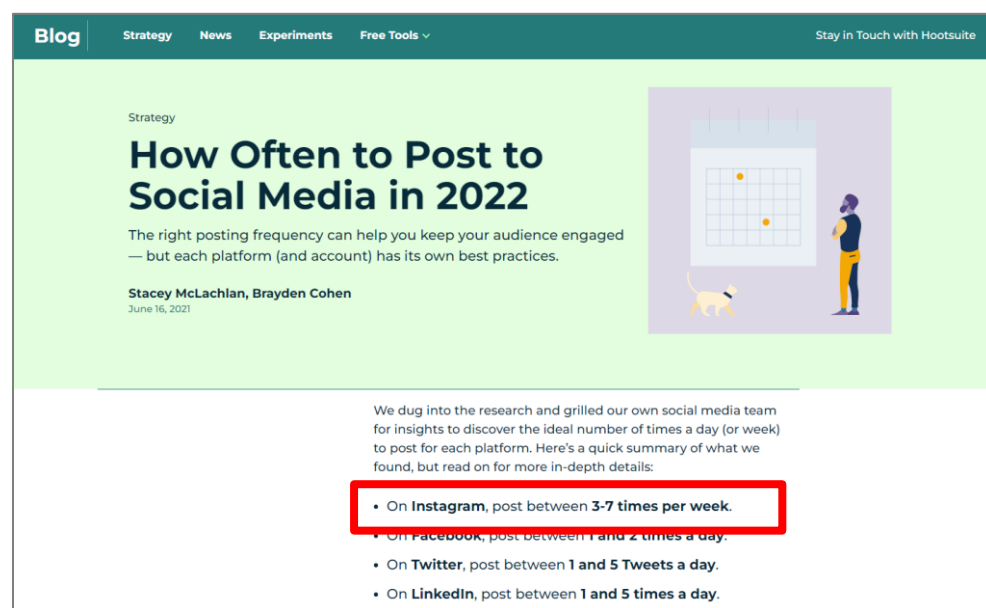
Blog Strategy News Experiments Free Tools Stay in Touch with Hootsuite

Strategy

How Often to Post to Social Media in 2022

The right posting frequency can help you keep your audience engaged — but each platform (and account) has its own best practices.

Stacey McLachlan, Brayden Cohen
June 16, 2021

We dug into the research and grilled our own social media team for insights to discover the ideal number of times a day (or week) to post for each platform. Here's a quick summary of what we found, but read on for more in-depth details:

- On **Instagram**, post between **3-7 times per week**.
- On **Facebook**, post between **1 and 2 times a day**.
- On **Twitter**, post between **1 and 5 Tweets a day**.
- On **LinkedIn**, post between **1 and 5 times a day**.